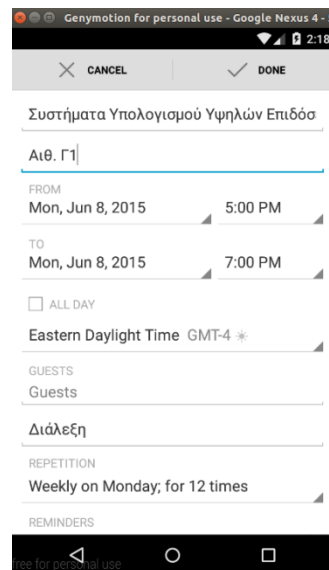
Genymotion for personal use - Google Nexus 4 -

2:18

CANCEL

DONE

Συστήματα Υπολογισμού Υψηλών Επιδόσ

Αιθ. Γ1

FROM

Mon, Jun 8, 2015

5:00 PM

TO

Mon, Jun 8, 2015

7:00 PM

ALL DAY

Eastern Daylight Time GMT-4

GUESTS

Guests

Διάλεξη

REPETITION

Weekly on Monday; for 12 times

REMINDERS

free for personal use